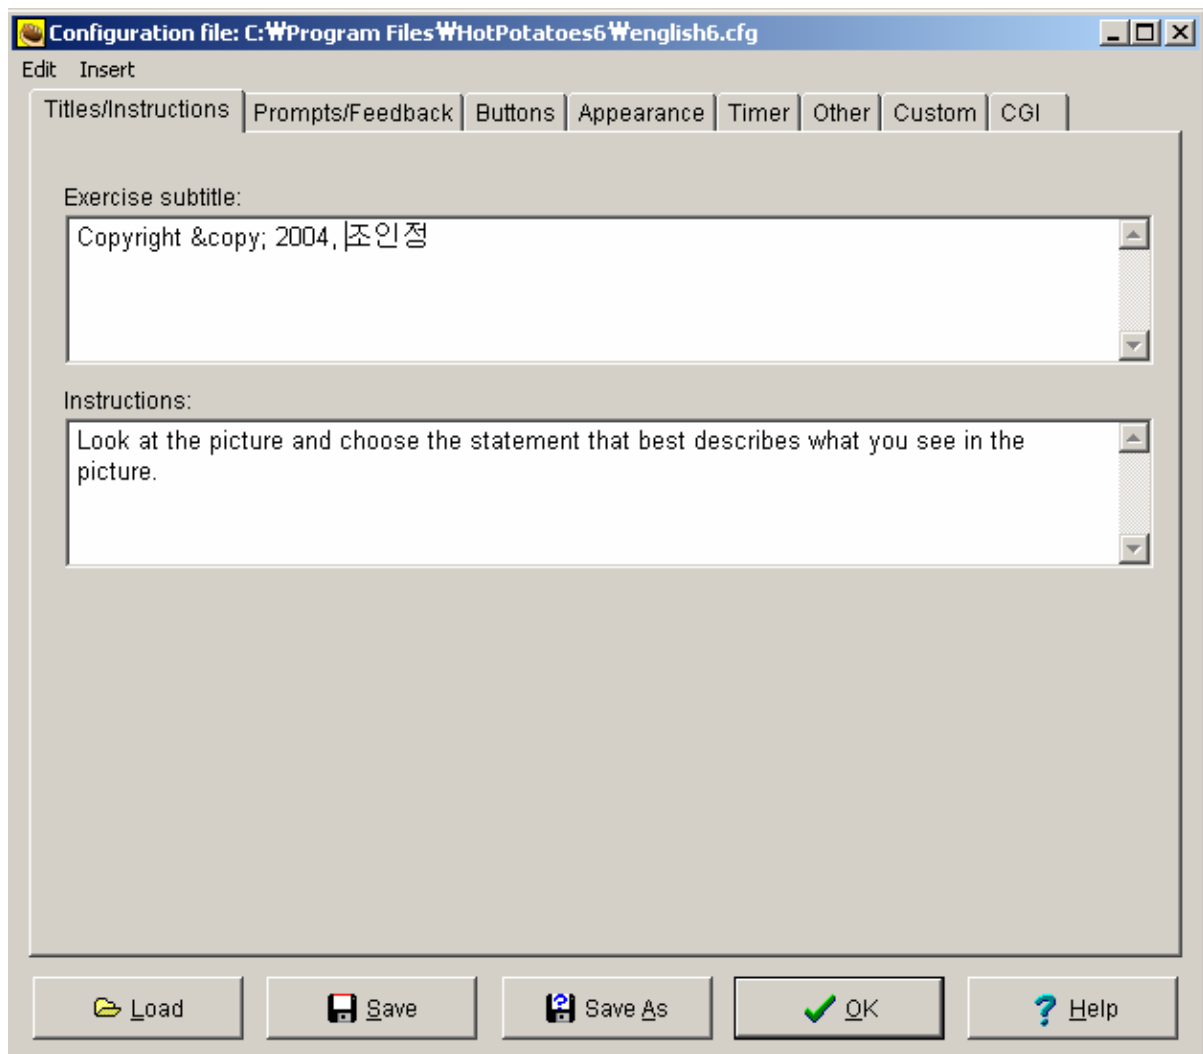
Configuration file: C:₩Program Files₩HotPotatoes6₩english6.cfg

Edit Insert

Titles/Instructions | Prompts/Feedback | Buttons | Appearance | Timer | Other | Custom | CGI

Exercise subtitle:

Copyright &copy; 2004, 조인정

Instructions:

Look at the picture and choose the statement that best describes what you see in the picture.

Load Save Save As OK Help